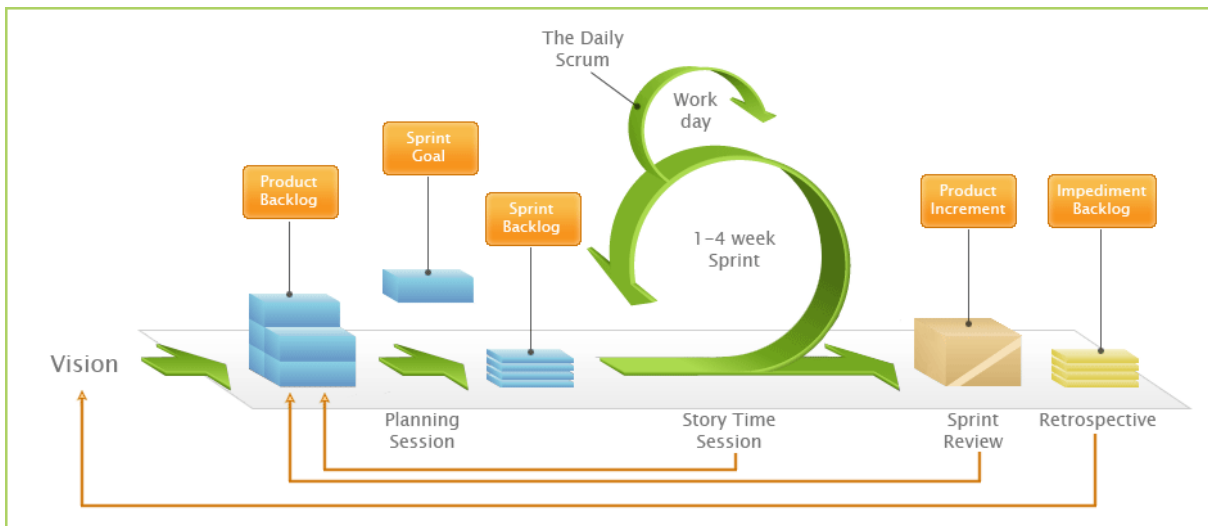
The Daily Scrum

Work day

Product Backlog

Sprint Goal

Sprint Backlog

1-4 week Sprint

Product Increment

Impediment Backlog

Vision

Planning Session

Story Time Session

Sprint Review

Retrospective